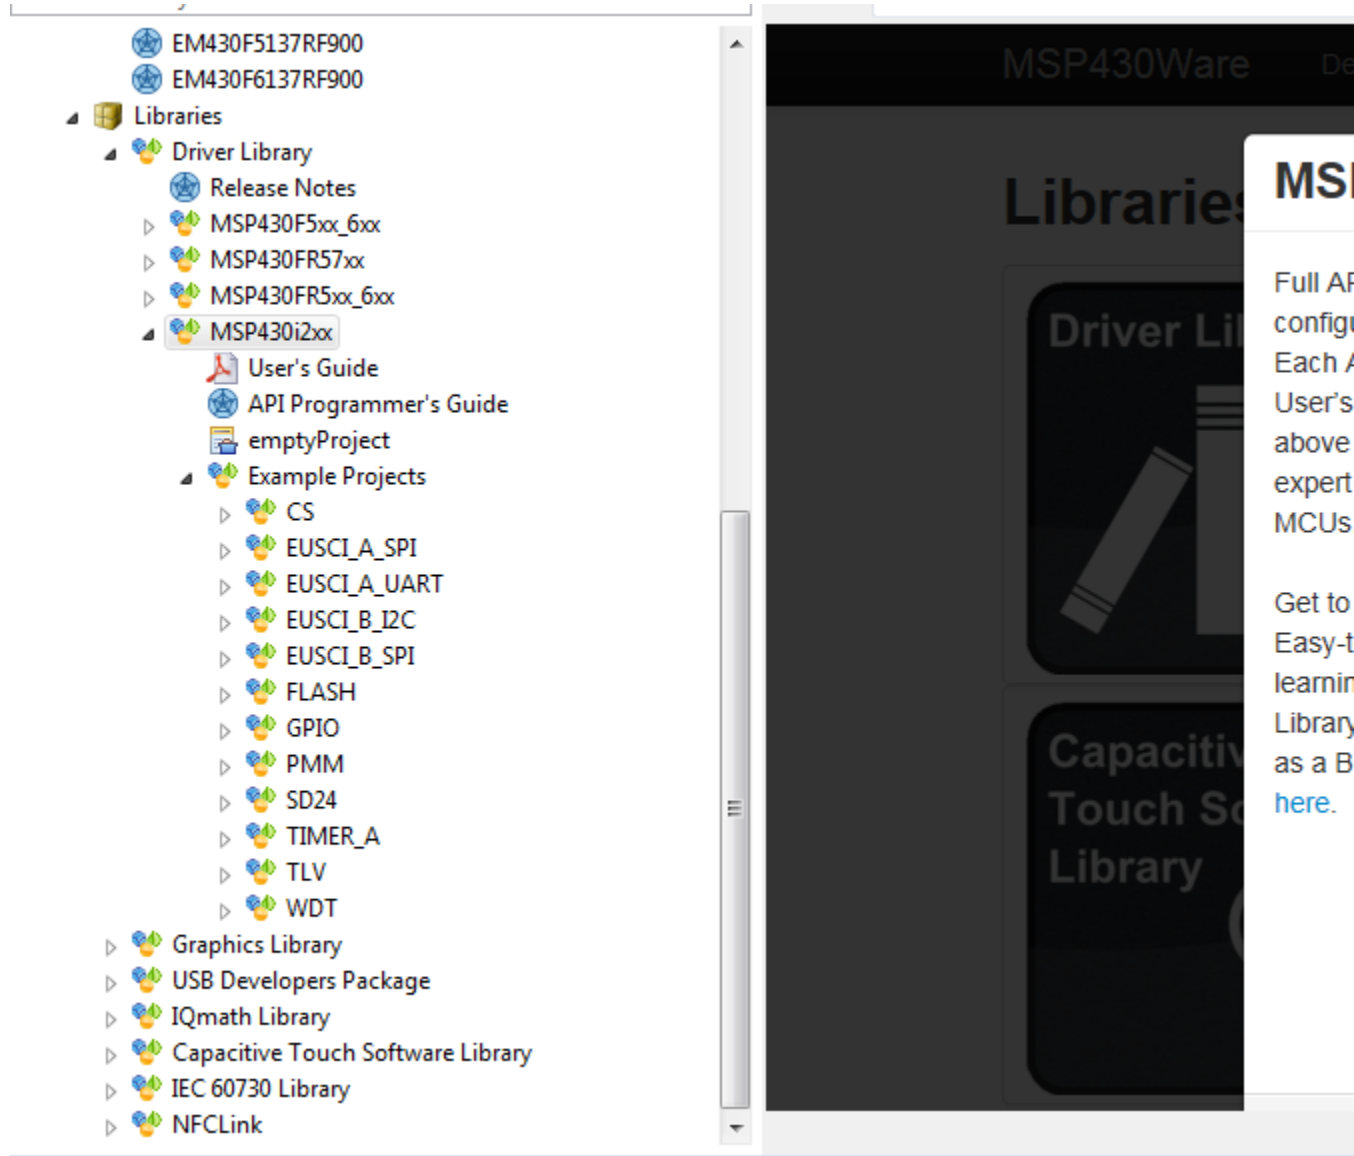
EM430F5137RF900
EM430F6137RF900
Libraries
Driver Library
Release Notes
MSP430F5xx_6xx
MSP430FR57xx
MSP430FR5xx_6xx
MSP430i2xx
User's Guide
API Programmer's Guide
emptyProject
Example Projects
CS
EUSCI_A_SPI
EUSCI_A_UART
EUSCI_B_I2C
EUSCI_B_SPI
FLASH
GPIO
PMM
SD24
TIMER_A
TLV
WDT
Graphics Library
USB Developers Package
IQmath Library
Capacitive Touch Software Library
IEC 60730 Library
NFCLink

MSP430Ware De

Libraries

Driver Li

Capacitiv
Touch So
Library

MSI

Full AP
configu
Each A
User's
above
expert
MCUs

Get to
Easy-t
learnin
Library
as a B
here.